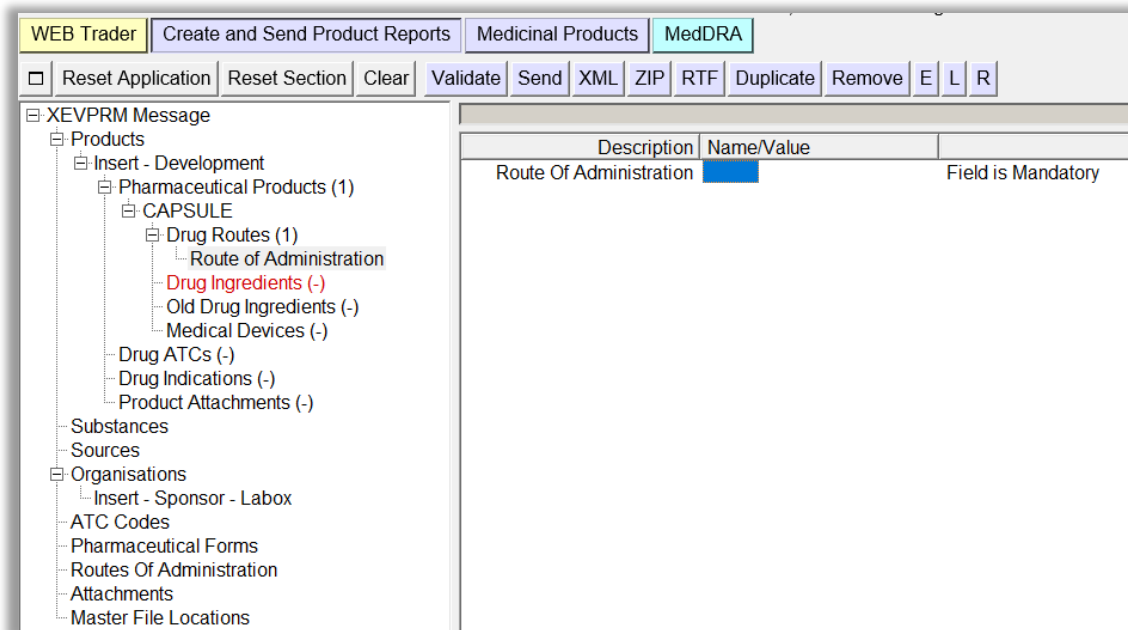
WEB Trader | Create and Send Product Reports | Medicinal Products | MedDRA

Reset Application | Reset Section | Clear | Validate | Send | XML | ZIP | RTF | Duplicate | Remove | E | L | R

XEVPRM Message
Products
Insert - Development
Pharmaceutical Products (1)
CAPSULE
Drug Routes (1)
Route of Administration
Drug Ingredients (-)
Old Drug Ingredients (-)
Medical Devices (-)
Drug ATCs (-)
Drug Indications (-)
Product Attachments (-)
Substances
Sources
Organisations
Insert - Sponsor - Labox
ATC Codes
Pharmaceutical Forms
Routes Of Administration
Attachments
Master File Locations

| Description | Name/Value | |
|---|---|---|
| Route Of Administration | | Field is Mandatory |